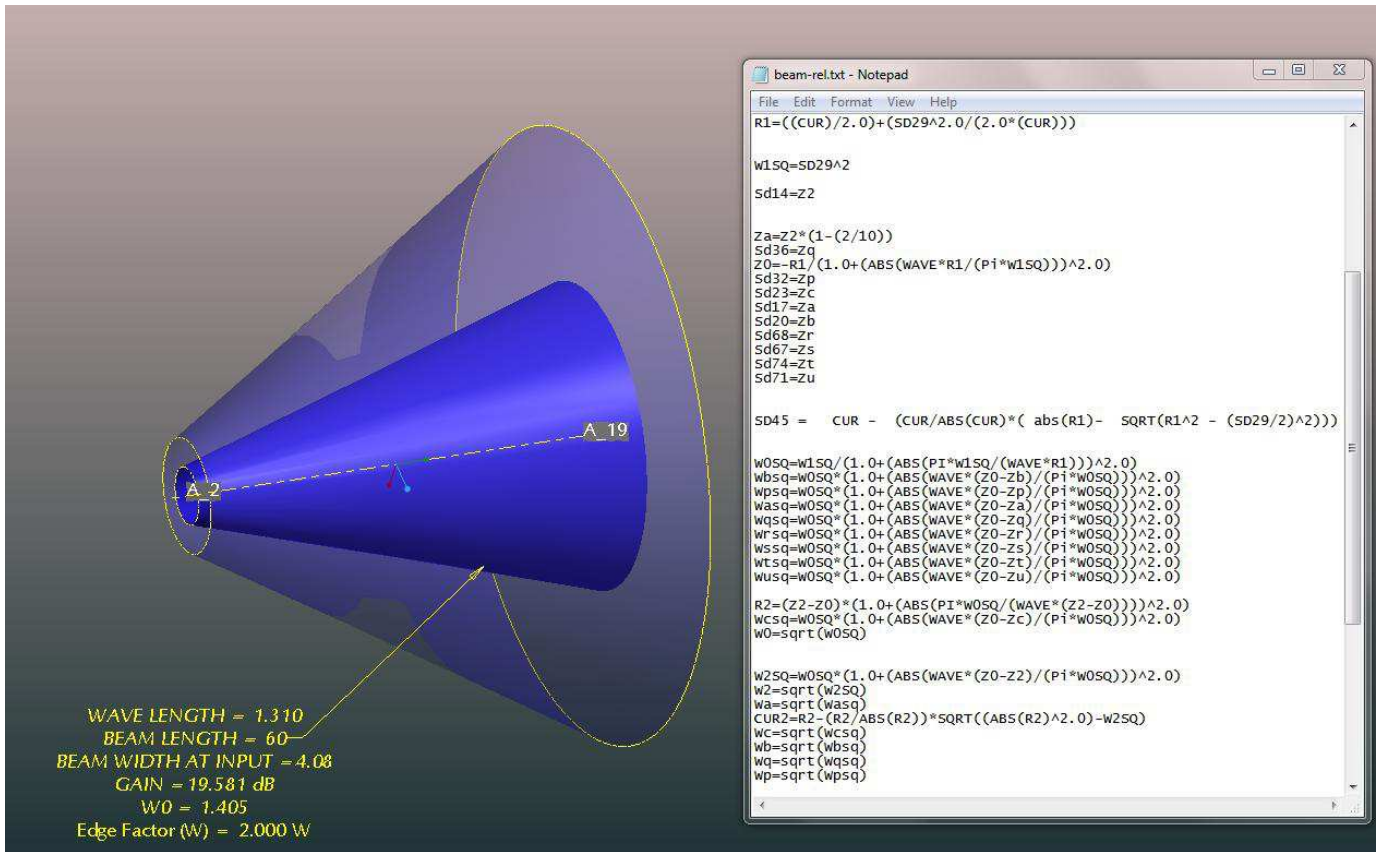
A_2

A_19

WAVE LENGTH = 1.310
BEAM LENGTH = 60
BEAM WIDTH AT INPUT = 4.08
GAIN = 19.581 dB
W0 = 1.405
Edge Factor (W) = 2.000 W

beam-rel.txt - Notepad

File Edit Format View Help

R1=((CUR)/2.0)+(SD29^2.0/(2.0*(CUR)))

W1SQ=SD29^2

Sd14=Z2

Za=Z2*(1-(2/10))
Sd36=Zq
Z0=-R1/(1.0+(ABS(WAVE*R1/(Pi*W1SQ)))^2.0)
Sd32=Zp
Sd23=Zc
Sd17=Za
Sd20=Zb
Sd68=Zr
Sd67=Zs
Sd74=Zt
Sd71=Zu

SD45 = CUR - (CUR/ABS(CUR)*( abs(R1)- SQRT(R1^2 - (SD29/2)^2)))

W0SQ=W1SQ/(1.0+(ABS(PI*W1SQ/(WAVE*R1)))^2.0)
Wbsq=W0SQ*(1.0+(ABS(WAVE*(Z0-Zb)/(Pi*W0SQ)))^2.0)
Wpsq=W0SQ*(1.0+(ABS(WAVE*(Z0-Zp)/(Pi*W0SQ)))^2.0)
Wasq=W0SQ*(1.0+(ABS(WAVE*(Z0-Za)/(Pi*W0SQ)))^2.0)
Wqsq=W0SQ*(1.0+(ABS(WAVE*(Z0-Zq)/(Pi*W0SQ)))^2.0)
Wrsq=W0SQ*(1.0+(ABS(WAVE*(Z0-Zr)/(Pi*W0SQ)))^2.0)
Wssq=W0SQ*(1.0+(ABS(WAVE*(Z0-Zs)/(Pi*W0SQ)))^2.0)
Wtsq=W0SQ*(1.0+(ABS(WAVE*(Z0-Zt)/(Pi*W0SQ)))^2.0)
Wusq=W0SQ*(1.0+(ABS(WAVE*(Z0-Zu)/(Pi*W0SQ)))^2.0)

R2=(Z2-Z0)*(1.0+(ABS(PI*W0SQ/(WAVE*(Z2-Z0))))^2.0)
Wcsq=W0SQ*(1.0+(ABS(WAVE*(Z0-Zc)/(Pi*W0SQ)))^2.0)
W0=sqrt(W0SQ)

W2SQ=W0SQ*(1.0+(ABS(WAVE*(Z0-Z2)/(Pi*W0SQ)))^2.0)
W2=sqrt(W2SQ)
Wa=sqrt(Wasq)
CUR2=R2-(R2/ABS(R2))*SQRT((ABS(R2)^2.0)-W2SQ)
Wc=sqrt(Wcsq)
Wb=sqrt(Wbsq)
Wq=sqrt(Wqsq)
Wp=sqrt(Wpsq)